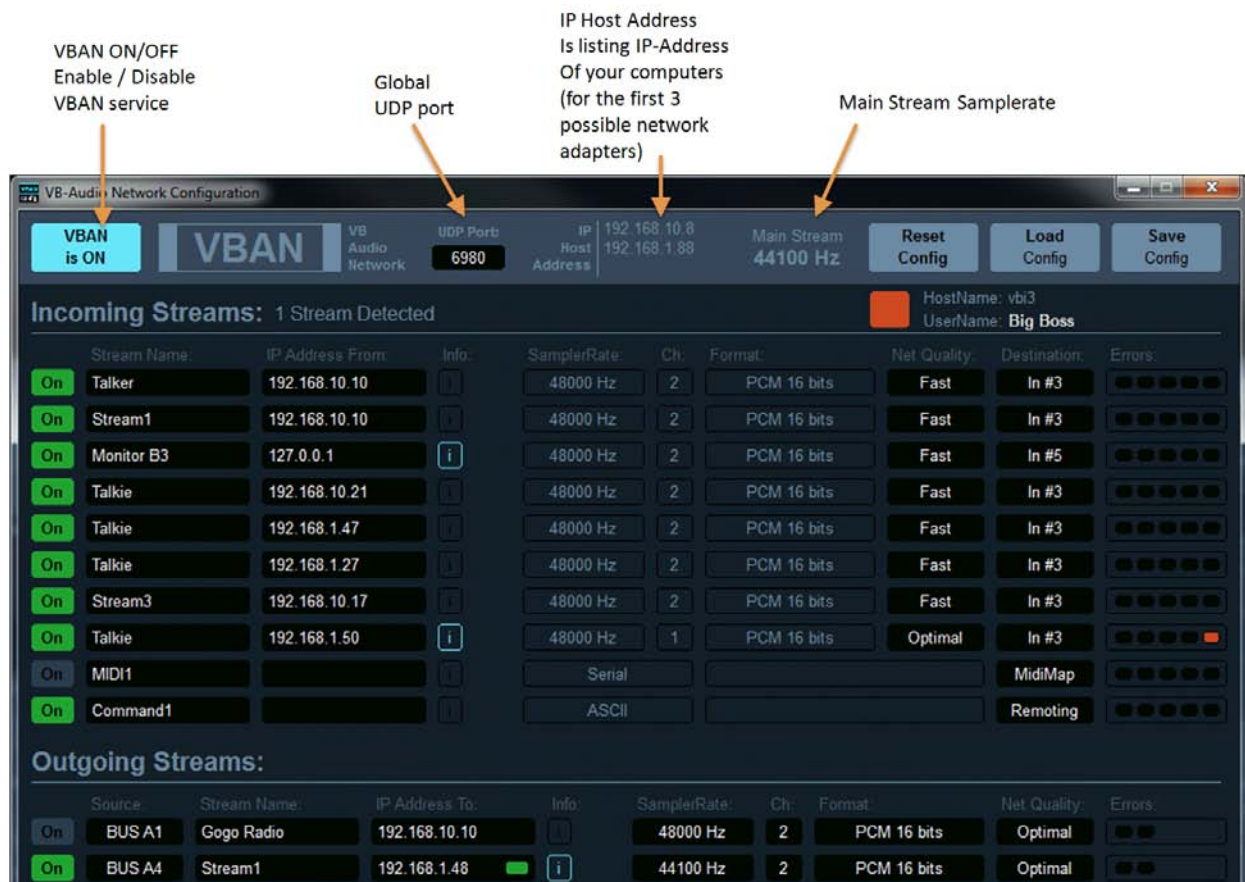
VBAN ON/OFF
Enable / Disable
VBAN service

Global
UDP port

IP Host Address
Is listing IP-Address
Of your computers
(for the first 3
possible network
adapters)

Main Stream Samplerate

VB-Audio Network Configuration

VBAN is ON

VBAN

VB Audio Network

UDP Port: 6980

IP Host Address 192.168.10.8 192.168.1.88

Main Stream 44100 Hz

Reset Config

Load Config

Save Config

Incoming Streams: 1 Stream Detected

HostName: vbi3
UserName: Big Boss

| | Stream Name: | IP Address From: | Info: | SamplerRate: | Ch: | Format: | Net Quality: | Destination: | Errors: |
|---|---|---|---|---|---|---|---|---|---|
| On | Talker | 192.168.10.10 | | 48000 Hz | 2 | PCM 16 bits | Fast | In #3 | |
| On | Stream1 | 192.168.10.10 | | 48000 Hz | 2 | PCM 16 bits | Fast | In #3 | |
| On | Monitor B3 | 127.0.0.1 | i | 48000 Hz | 2 | PCM 16 bits | Fast | In #5 | |
| On | Talkie | 192.168.10.21 | | 48000 Hz | 2 | PCM 16 bits | Fast | In #3 | |
| On | Talkie | 192.168.1.47 | | 48000 Hz | 2 | PCM 16 bits | Fast | In #3 | |
| On | Talkie | 192.168.1.27 | | 48000 Hz | 2 | PCM 16 bits | Fast | In #3 | |
| On | Stream3 | 192.168.10.17 | | 48000 Hz | 2 | PCM 16 bits | Fast | In #3 | |
| On | Talkie | 192.168.1.50 | i | 48000 Hz | 1 | PCM 16 bits | Optimal | In #3 | |
| On | MIDI1 | | | Serial | | | | MidiMap | |
| On | Command1 | | | ASCII | | | | Remoting | |

Outgoing Streams:

| | Source: | Stream Name: | IP Address To: | Info: | SamplerRate: | Ch: | Format: | Net Quality: | Errors: |
|---|---|---|---|---|---|---|---|---|---|
| On | BUS A1 | Gogo Radio | 192.168.10.10 | | 48000 Hz | 2 | PCM 16 bits | Optimal | |
| On | BUS A4 | Stream1 | 192.168.1.48 | i | 44100 Hz | 2 | PCM 16 bits | Optimal | |